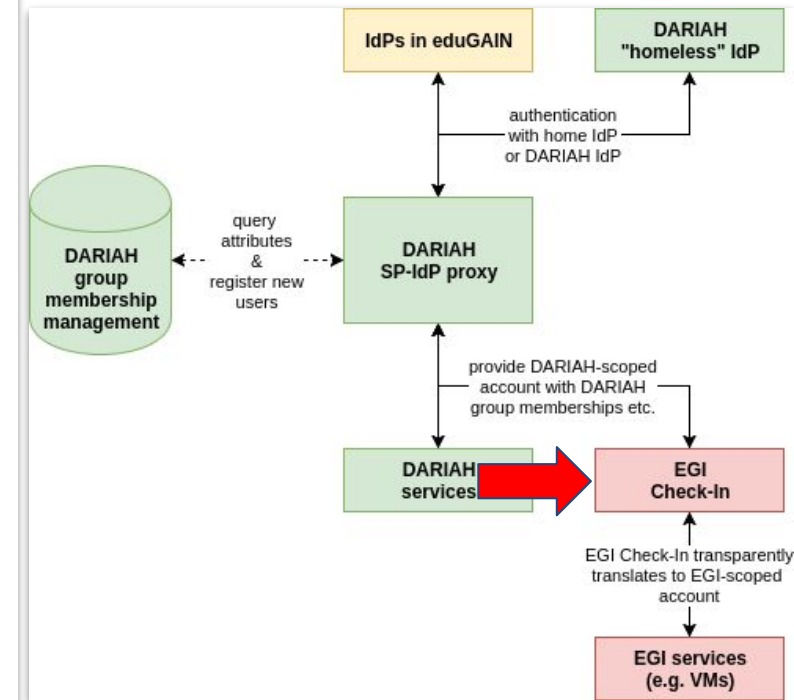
IdPs in eduGAIN

DARIAH "homeless" IdP

authentication with home IdP or DARIAH IdP

DARIAH group membership management

query attributes & register new users

DARIAH SP-IdP proxy

provide DARIAH-scoped account with DARIAH group memberships etc.

DARIAH services

EGI Check-In

EGI Check-In transparently translates to EGI-scoped account

EGI services (e.g. VMs)